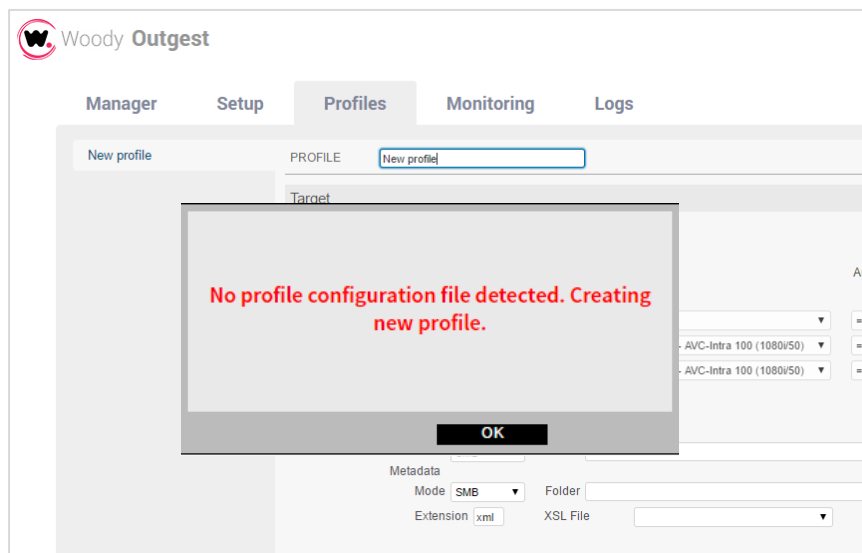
Woody Outgest

Manager Setup Profiles Monitoring Logs

New profile

PROFILE New profile

Target

No profile configuration file detected. Creating new profile.

OK

A

- AVC-Intra 100 (1080i/50)

- AVC-Intra 100 (1080i/50)

Metadata

Mode SMB

Folder

Extension xml

XSL File